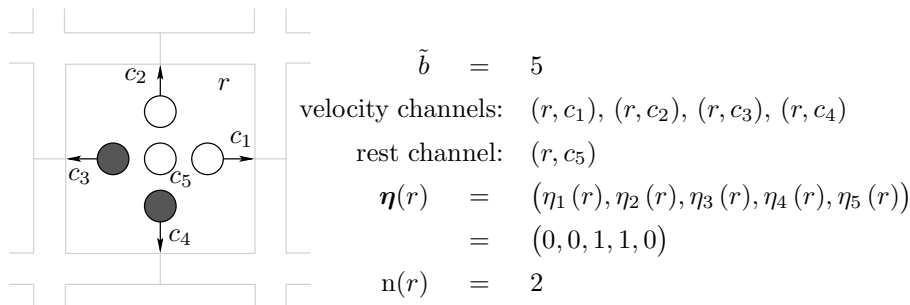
$c_2$ $r$ $c_1$ $c_3$ $c_5$ $c_4$

$\tilde{b} = 5$

velocity channels: $(r, c_1), (r, c_2), (r, c_3), (r, c_4)$

rest channel: $(r, c_5)$

$\boldsymbol{\eta}(r) = \left(\eta_1(r), \eta_2(r), \eta_3(r), \eta_4(r), \eta_5(r)\right)$

$= \left(0, 0, 1, 1, 0\right)$

$\mathrm{n}(r) = 2$